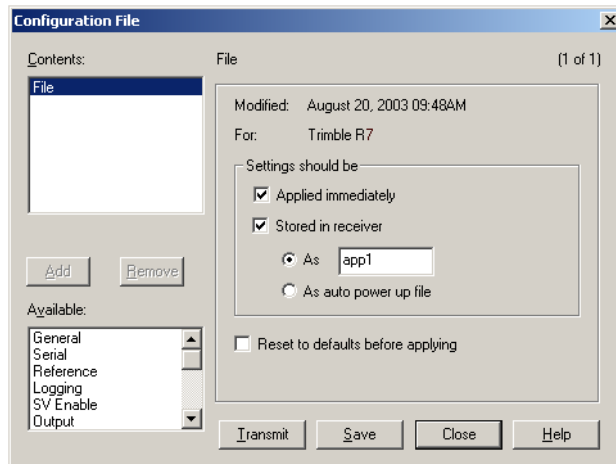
Configuration File

Contents:
File

File (1 of 1)

Modified: August 20, 2003 09:48AM
For: Trimble R7

Settings should be
Applied immediately
Stored in receiver
As app1
As auto power up file

Reset to defaults before applying

Add Remove

Available:
General
Serial
Reference
Logging
SV Enable
Output

Transmit Save Close Help